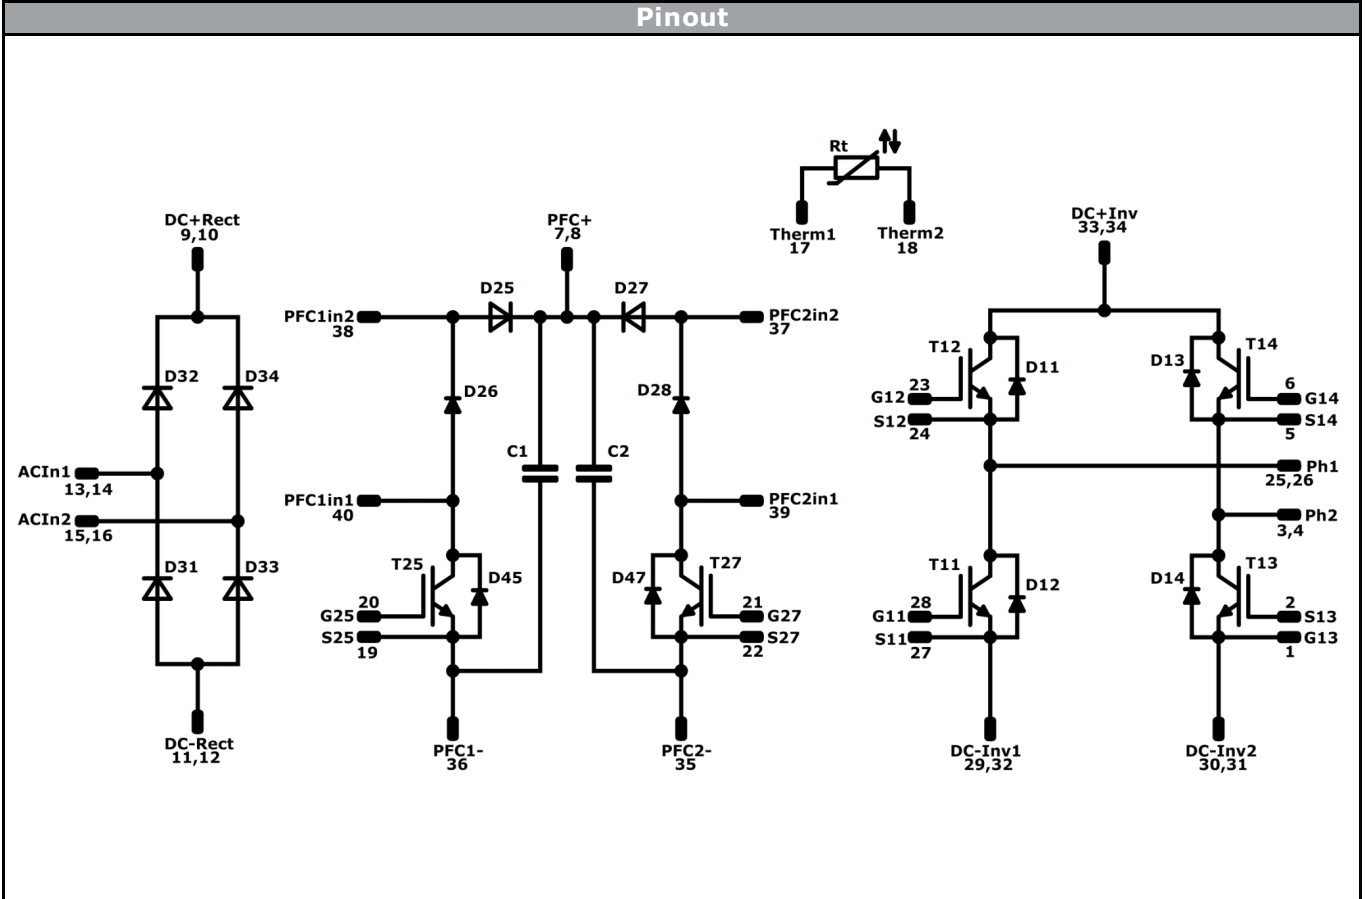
Pinout

DC+Rect
9,10
D32
D34
ACIn1
13,14
ACIn2
15,16
D31
D33
DC-Rect
11,12

PFC+
7,8
PFC1in2
38
D25
D27
PFC2in2
37
D26
D28
C1
C2
PFC1in1
40
PFC2in1
39
T25
D45
G25
20
S25
19
D47
T27
21
G27
S27
22
PFC1-
36
PFC2-
35

Rt
Therm1
17
Therm2
18

DC+Inv
33,34
T12
D11
G12
23
S12
24
D13
T14
6
G14
S14
5
Ph1
25,26
Ph2
3,4
T11
D12
G11
28
S11
27
D14
T13
2
S13
G13
1
DC-Inv1
29,32
DC-Inv2
30,31